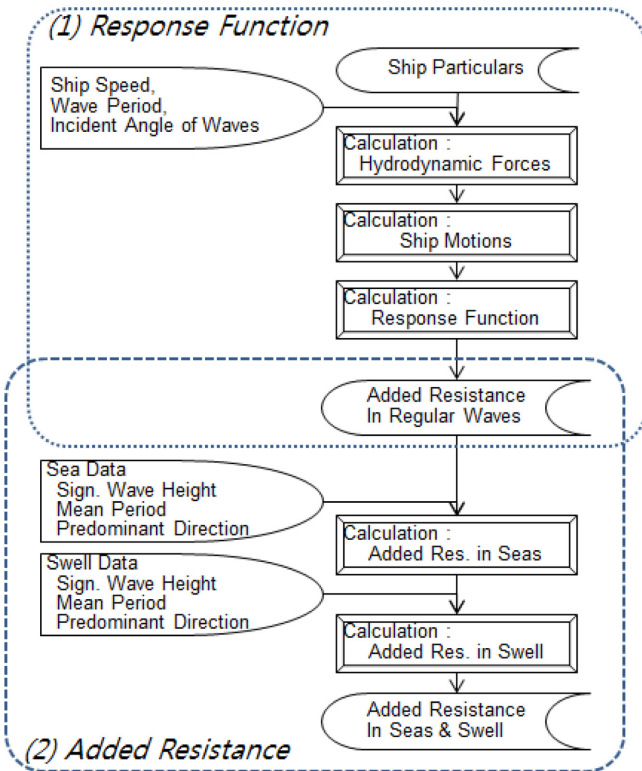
(1) Response Function

Ship Speed,
Wave Period,
Incident Angle of Waves

Ship Particulars

Calculation :
Hydrodynamic Forces

Calculation :
Ship Motions

Calculation :
Response Function

Added Resistance
In Regular Waves

Sea Data
Sign. Wave Height
Mean Period
Predominant Direction

Calculation :
Added Res. in Seas

Swell Data
Sign. Wave Height
Mean Period
Predominant Direction

Calculation :
Added Res. in Swell

Added Resistance
In Seas & Swell

(2) Added Resistance